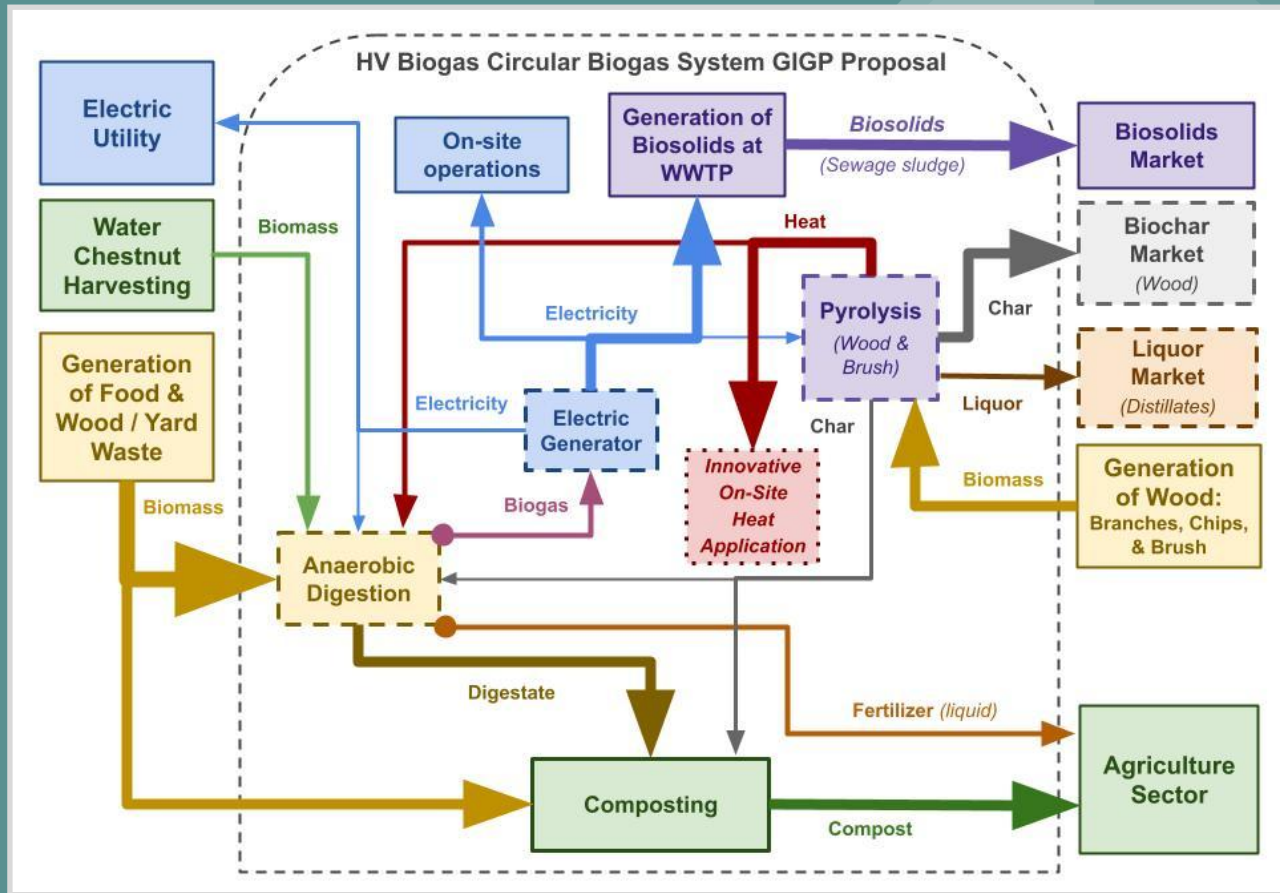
HV Biogas Circular Biogas System GIGP Proposal

Electric Utility

On-site operations

Generation of Biosolids at WWTP

Biosolids
(Sewage sludge)

Biosolids Market

Water Chestnut Harvesting

Biomass

Heat

Biochar Market
(Wood)

Electricity

Pyrolysis
(Wood & Brush)

Char

Generation of Food & Wood / Yard Waste

Liquor Market
(Distillates)

Electricity

Electric Generator

Liquor

Char

Innovative On-Site Heat Application

Biomass

Generation of Wood: Branches, Chips, & Brush

Biomass

Biogas

Anaerobic Digestion

Digestate

Fertilizer (liquid)

Agriculture Sector

Composting

Compost